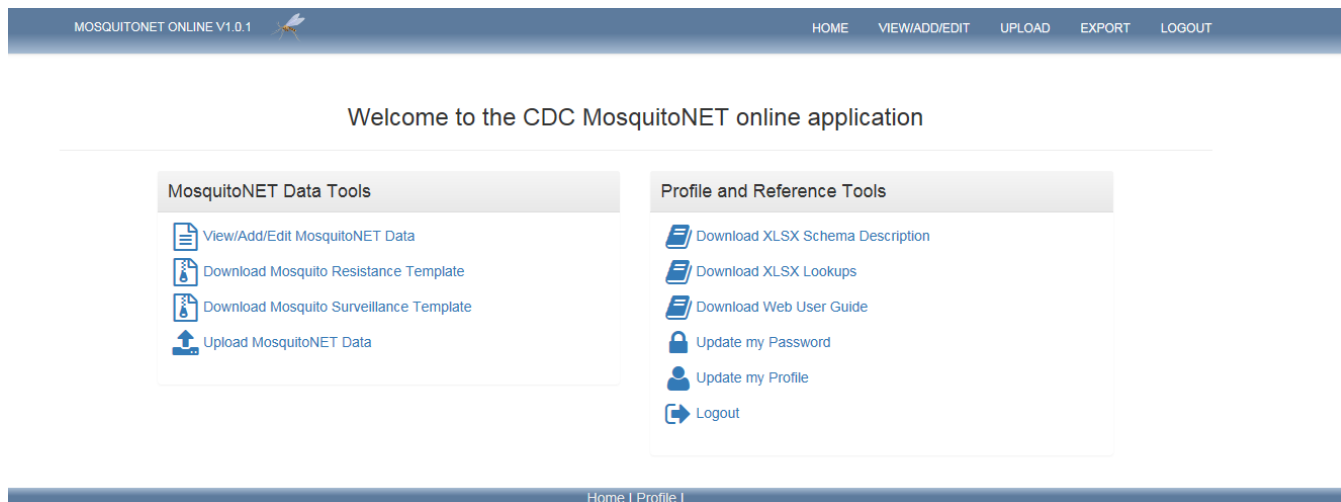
MOSQUITONET ONLINE V1.0.1

HOME VIEW/ADD/EDIT UPLOAD EXPORT LOGOUT

Welcome to the CDC MosquitoNET online application

MosquitoNET Data Tools

View/Add/Edit MosquitoNET Data

Download Mosquito Resistance Template

Download Mosquito Surveillance Template

Upload MosquitoNET Data

Profile and Reference Tools

Download XLSX Schema Description

Download XLSX Lookups

Download Web User Guide

Update my Password

Update my Profile

Logout

Home | Profile |